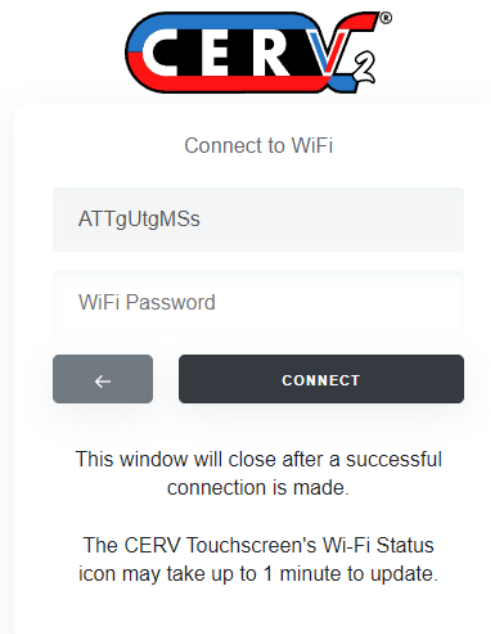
CERV2®

Connect to WiFi

ATTgUtgMSs

WiFi Password

←

CONNECT

This window will close after a successful connection is made.

The CERV Touchscreen's Wi-Fi Status icon may take up to 1 minute to update.